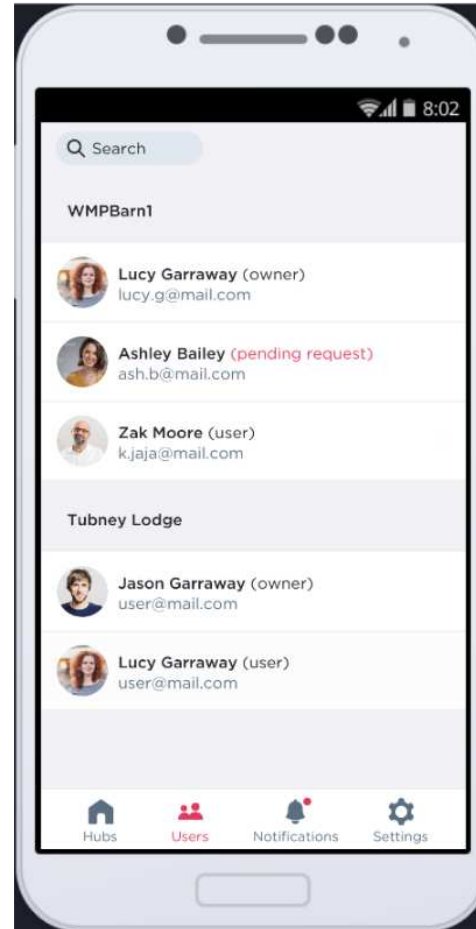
8:02

Search

WMPBarn1

Lucy Garraway (owner)
lucy.g@mail.com

Ashley Bailey (pending request)
ash.b@mail.com

Zak Moore (user)
k.jaja@mail.com

Tubney Lodge

Jason Garraway (owner)
user@mail.com

Lucy Garraway (user)
user@mail.com

Hubs
Users
Notifications
Settings